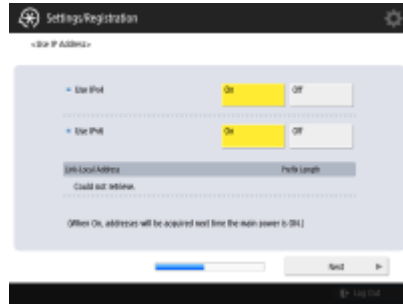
Settings/Registration

<Use IP Address>

Use IPv4
On
Off

Use IPv6
On
Off

Link-Local Address
Prefix Length
Could not retrieve.

(When On, addresses will be acquired next time the main power is ON.)

Next

Log Out